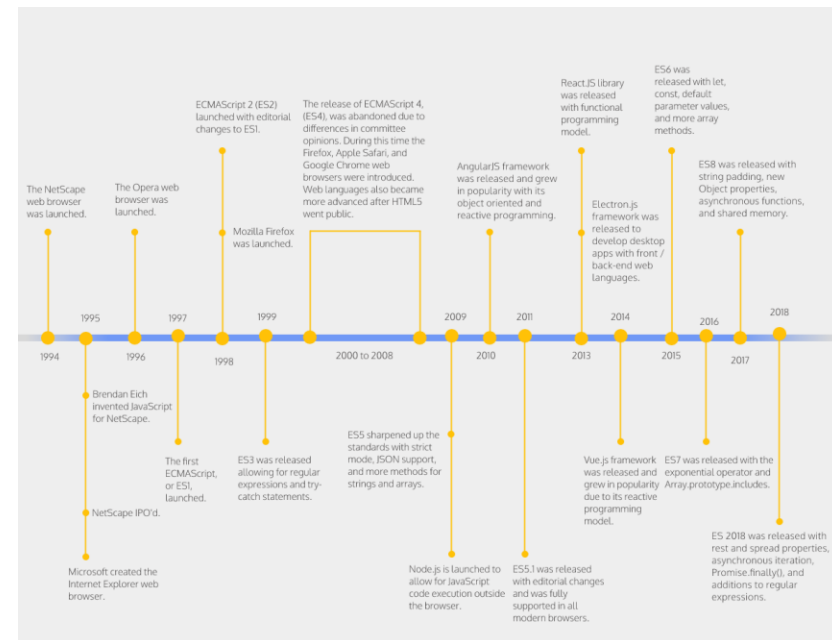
The NetScape web browser was launched.

1994

1995

Brendan Eich invented JavaScript for NetScape.

NetScape IPO'd.

Microsoft created the Internet Explorer web browser.

The Opera web browser was launched.

1996

1997

The first ECMAScript, or ES1, launched.

ECMAScript 2 (ES2) launched with editorial changes to ES1.

Mozilla Firefox was launched.

1998

1999

ES3 was released allowing for regular expressions and try-catch statements.

The release of ECMAScript 4, (ES4), was abandoned due to differences in committee opinions. During this time the Firefox, Apple Safari, and Google Chrome web browsers were introduced. Web languages also became more advanced after HTML5 went public.

2000 to 2008

ES5 sharpened up the standards with strict mode, JSON support, and more methods for strings and arrays.

2009

Node.js is launched to allow for JavaScript code execution outside the browser.

AngularJS framework was released and grew in popularity with its object oriented and reactive programming.

2010

2011

ES5.1 was released with editorial changes and was fully supported in all modern browsers.

React.JS library was released with functional programming model.

Electron.js framework was released to develop desktop apps with front / back-end web languages.

2013

2014

Vue.js framework was released and grew in popularity due to its reactive programming model.

ES6 was released with let, const, default parameter values, and more array methods.

2015

2016

ES7 was released with the exponential operator and Array.prototype.includes.

ES8 was released with string padding, new Object properties, asynchronous functions, and shared memory.

2017

2018

ES 2018 was released with rest and spread properties, asynchronous iteration, Promise.finally(), and additions to regular expressions.